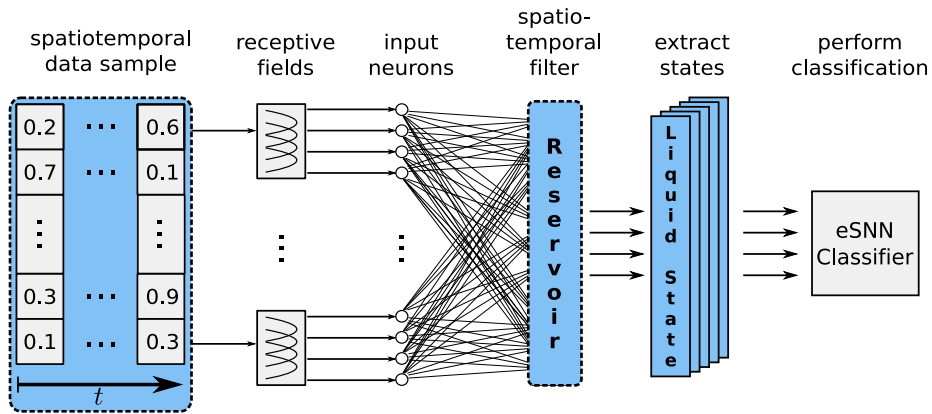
spatiotemporal data sample

receptive fields

input neurons

spatio-temporal filter

extract states

perform classification

0.2 ... 0.6
0.7 ... 0.1
⋮ ⋮
0.3 ... 0.9
0.1 ... 0.3

$t$

Reservoir

Liquid State

eSNN Classifier